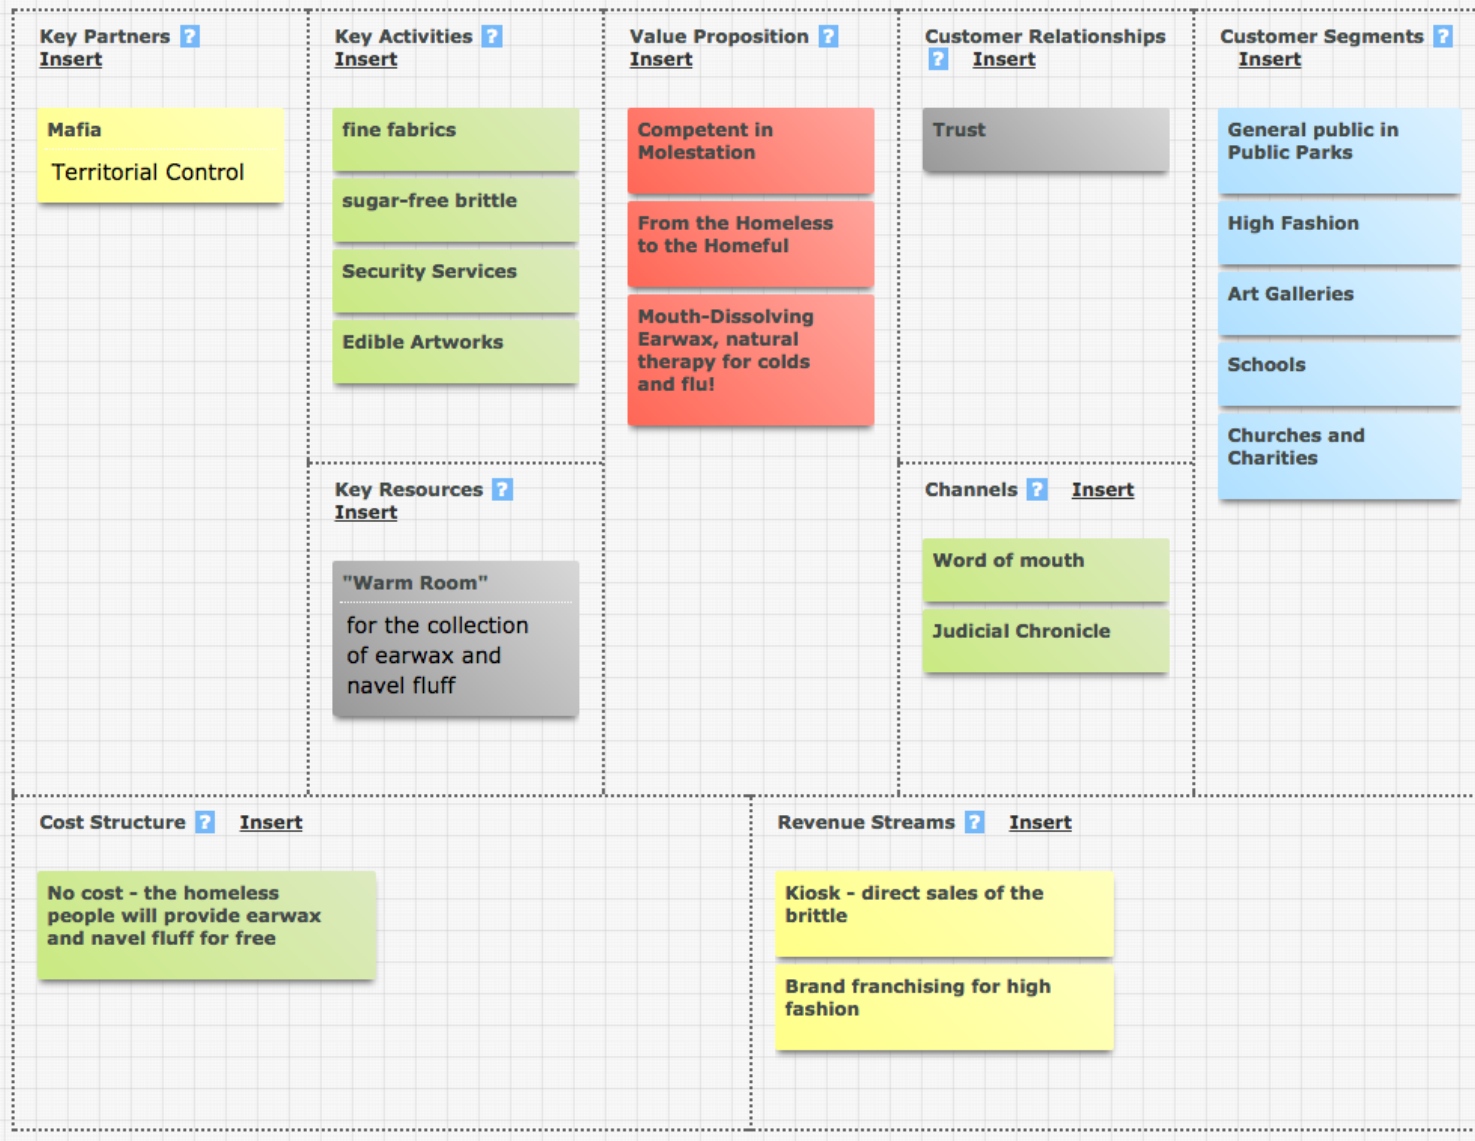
Key Partners ?
Insert

Mafia
Territorial Control

Key Activities ?
Insert

fine fabrics

sugar-free brittle

Security Services

Edible Artworks

Key Resources ?
Insert

"Warm Room"
for the collection of earwax and navel fluff

Value Proposition ?
Insert

Competent in Molestation

From the Homeless to the Homeful

Mouth-Dissolving Earwax, natural therapy for colds and flu!

Customer Relationships ? Insert

Trust

Channels ? Insert

Word of mouth

Judicial Chronicle

Customer Segments ?
Insert

General public in Public Parks

High Fashion

Art Galleries

Schools

Churches and Charities

Cost Structure ? Insert

No cost - the homeless people will provide earwax and navel fluff for free

Revenue Streams ? Insert

Kiosk - direct sales of the brittle

Brand franchising for high fashion